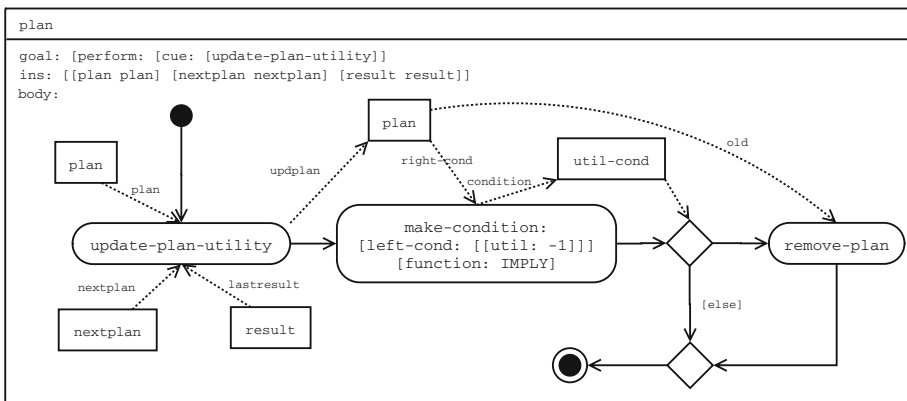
plan

goal: [perform: [cue: [update-plan-utility]]
ins: [[plan plan] [nextplan nextplan] [result result]]
body:

plan

plan

updplan

plan

right-cond

condition

util-cond

old

update-plan-utility

make-condition:
[left-cond: [[util: -1]]]
[function: IMPLY]

remove-plan

nextplan

lastresult

[else]

nextplan

result